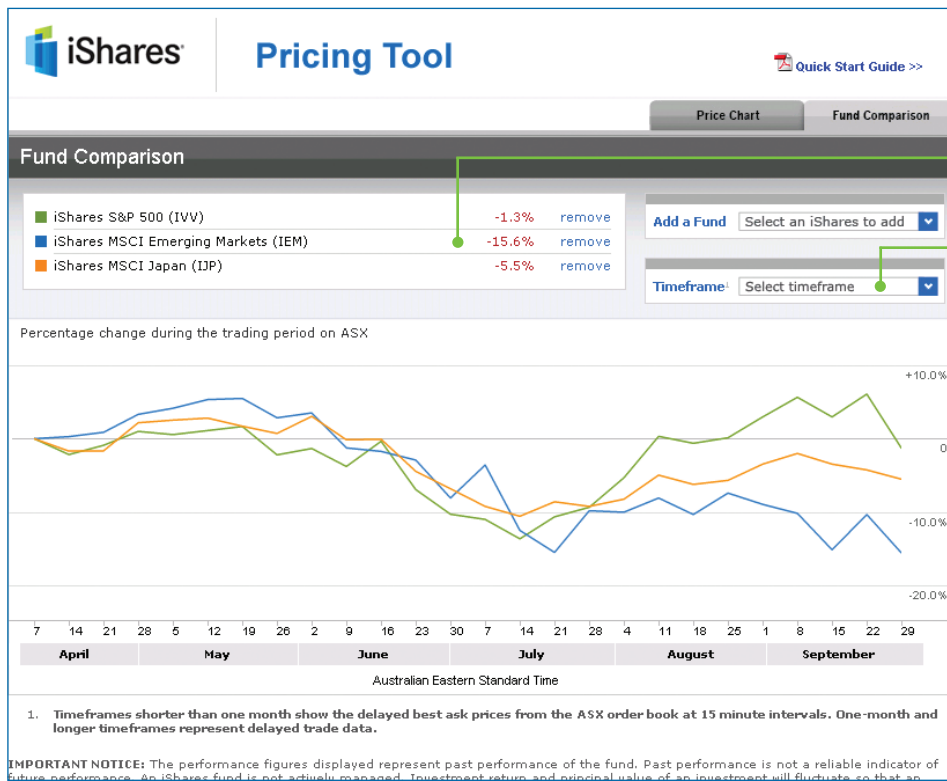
iShares

Pricing Tool

Quick Start Guide >>

Price Chart

Fund Comparison

Fund Comparison

iShares S&P 500 (IVV) -1.3% remove

iShares MSCI Emerging Markets (IEM) -15.6% remove

iShares MSCI Japan (IJP) -5.5% remove

Add a Fund Select an iShares to add

Timeframe1 Select timeframe

Percentage change during the trading period on ASX

+10.0%

0

-10.0%

-20.0%

7 14 21 28 5 12 19 26 2 9 16 23 30 7 14 21 28 4 11 18 25 1 8 15 22 29

April May June July August September

Australian Eastern Standard Time

1. Timeframes shorter than one month show the delayed best ask prices from the ASX order book at 15 minute intervals. One-month and longer timeframes represent delayed trade data.

IMPORTANT NOTICE: The performance figures displayed represent past performance of the fund. Past performance is not a reliable indicator of future performance. An iShares fund is not actively managed. Investment return and principal value of an investment will fluctuate so that an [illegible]